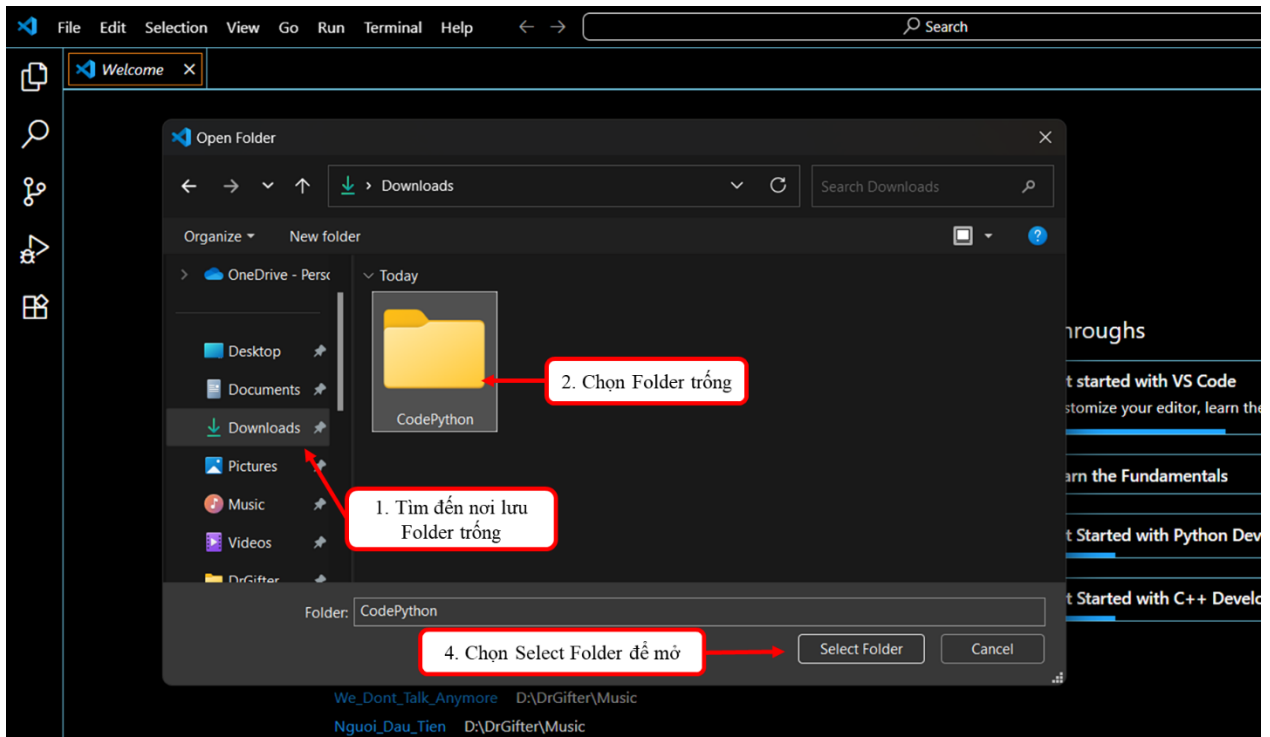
File Edit Selection View Go Run Terminal Help

Search

Welcome ×

Open Folder ×

Downloads

Search Downloads

Organize ▾ New folder

OneDrive - Perso

Desktop

Documents

Downloads

Pictures

Music

Videos

DrGifter

Today

CodePython

2. Chọn Folder trống

1. Tìm đến nơi lưu Folder trống

hroughs

t started with VS Code

stomize your editor, learn the

arn the Fundamentals

t Started with Python Dev

t Started with C++ Develo

Folder: CodePython

4. Chọn Select Folder để mở

Select Folder

Cancel

We_Dont_Talk_Anymore D:\DrGifter\Music

Nguoi_Dau_Tien D:\DrGifter\Music